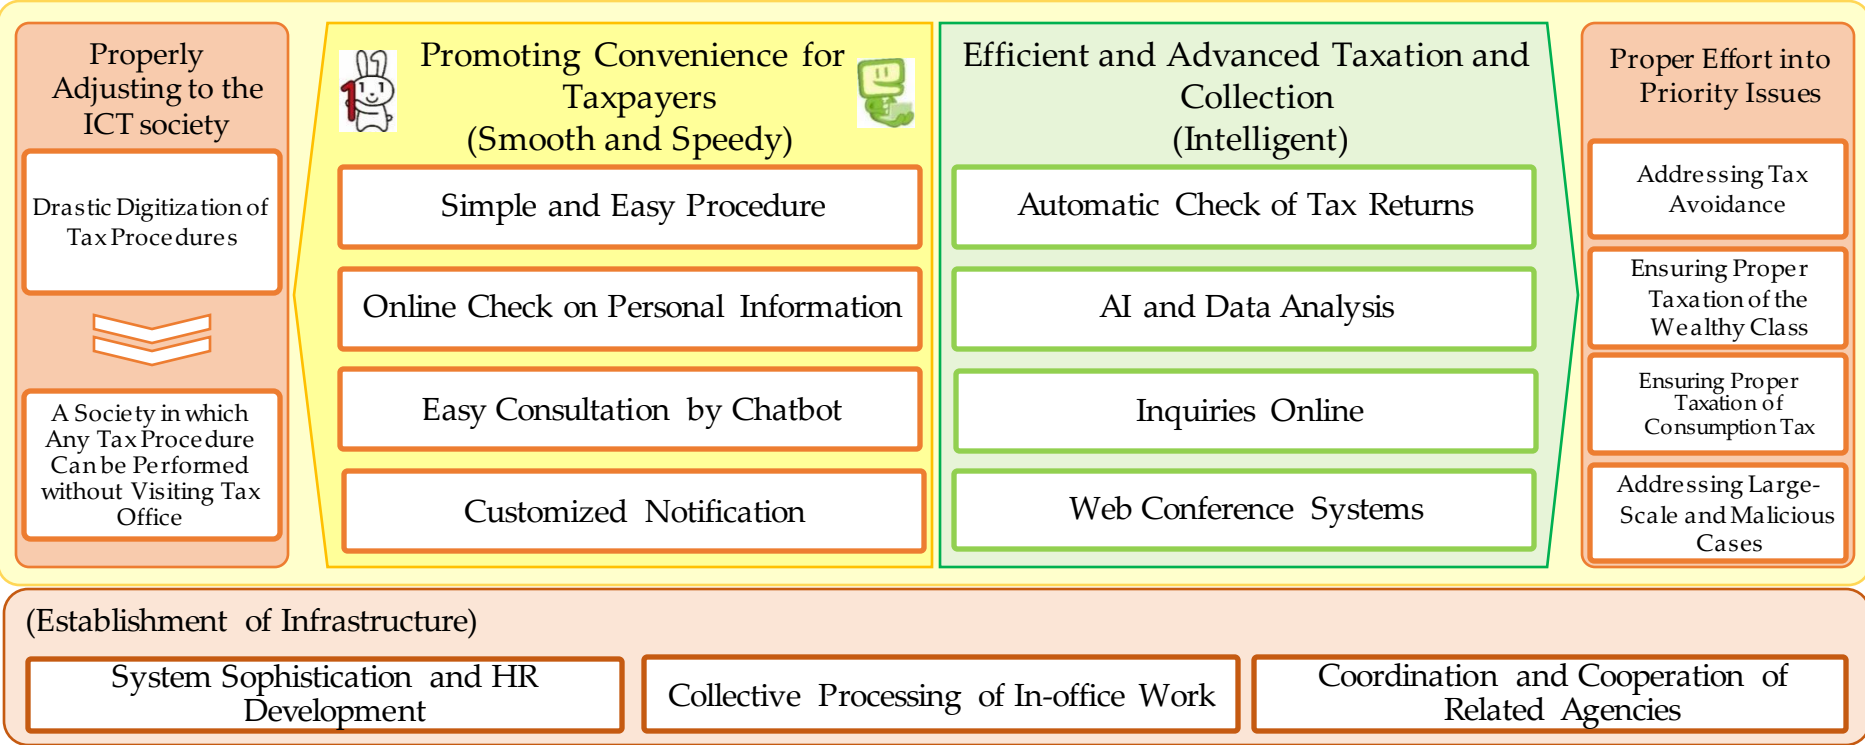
Properly Adjusting to the ICT society

Drastic Digitization of Tax Procedures

A Society in which Any Tax Procedure Can be Performed without Visiting Tax Office

Promoting Convenience for Taxpayers
(Smooth and Speedy)

Simple and Easy Procedure

Online Check on Personal Information

Easy Consultation by Chatbot

Customized Notification

Efficient and Advanced Taxation and Collection
(Intelligent)

Automatic Check of Tax Returns

AI and Data Analysis

Inquiries Online

Web Conference Systems

Proper Effort into Priority Issues

Addressing Tax Avoidance

Ensuring Proper Taxation of the Wealthy Class

Ensuring Proper Taxation of Consumption Tax

Addressing Large-Scale and Malicious Cases

(Establishment of Infrastructure)

System Sophistication and HR Development

Collective Processing of In-office Work

Coordination and Cooperation of Related Agencies